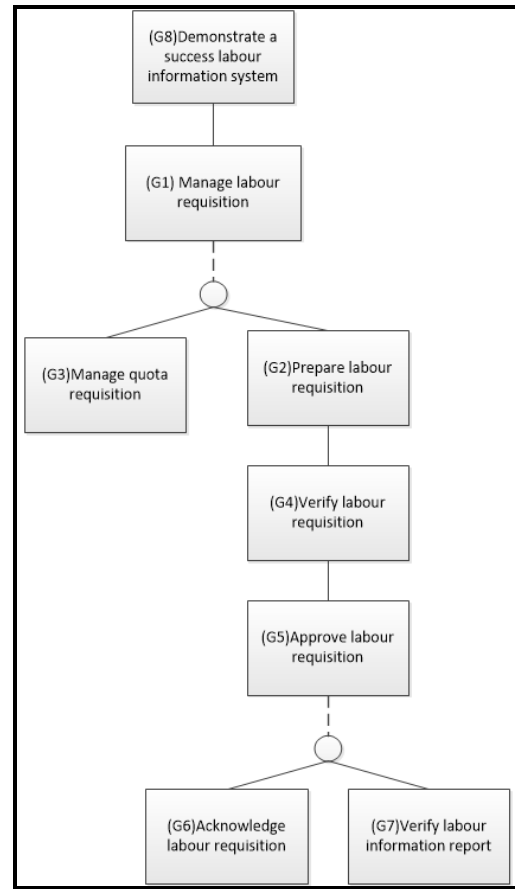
(G8)Demonstrate a success labour information system

(G1) Manage labour requisition

(G3)Manage quota requisition

(G2)Prepare labour requisition

(G4)Verify labour requisition

(G5)Approve labour requisition

(G6)Acknowledge labour requisition

(G7)Verify labour information report